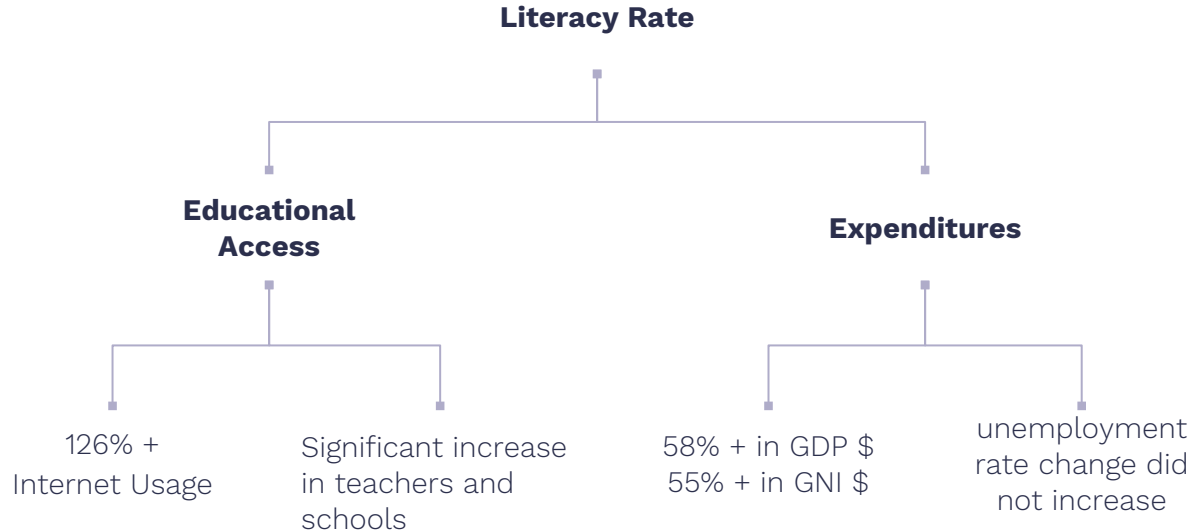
**Literacy Rate**

**Educational Access**

**Expenditures**

126% +
Internet Usage

Significant increase in teachers and schools

58% + in GDP \$
55% + in GNI \$

unemployment rate change did not increase